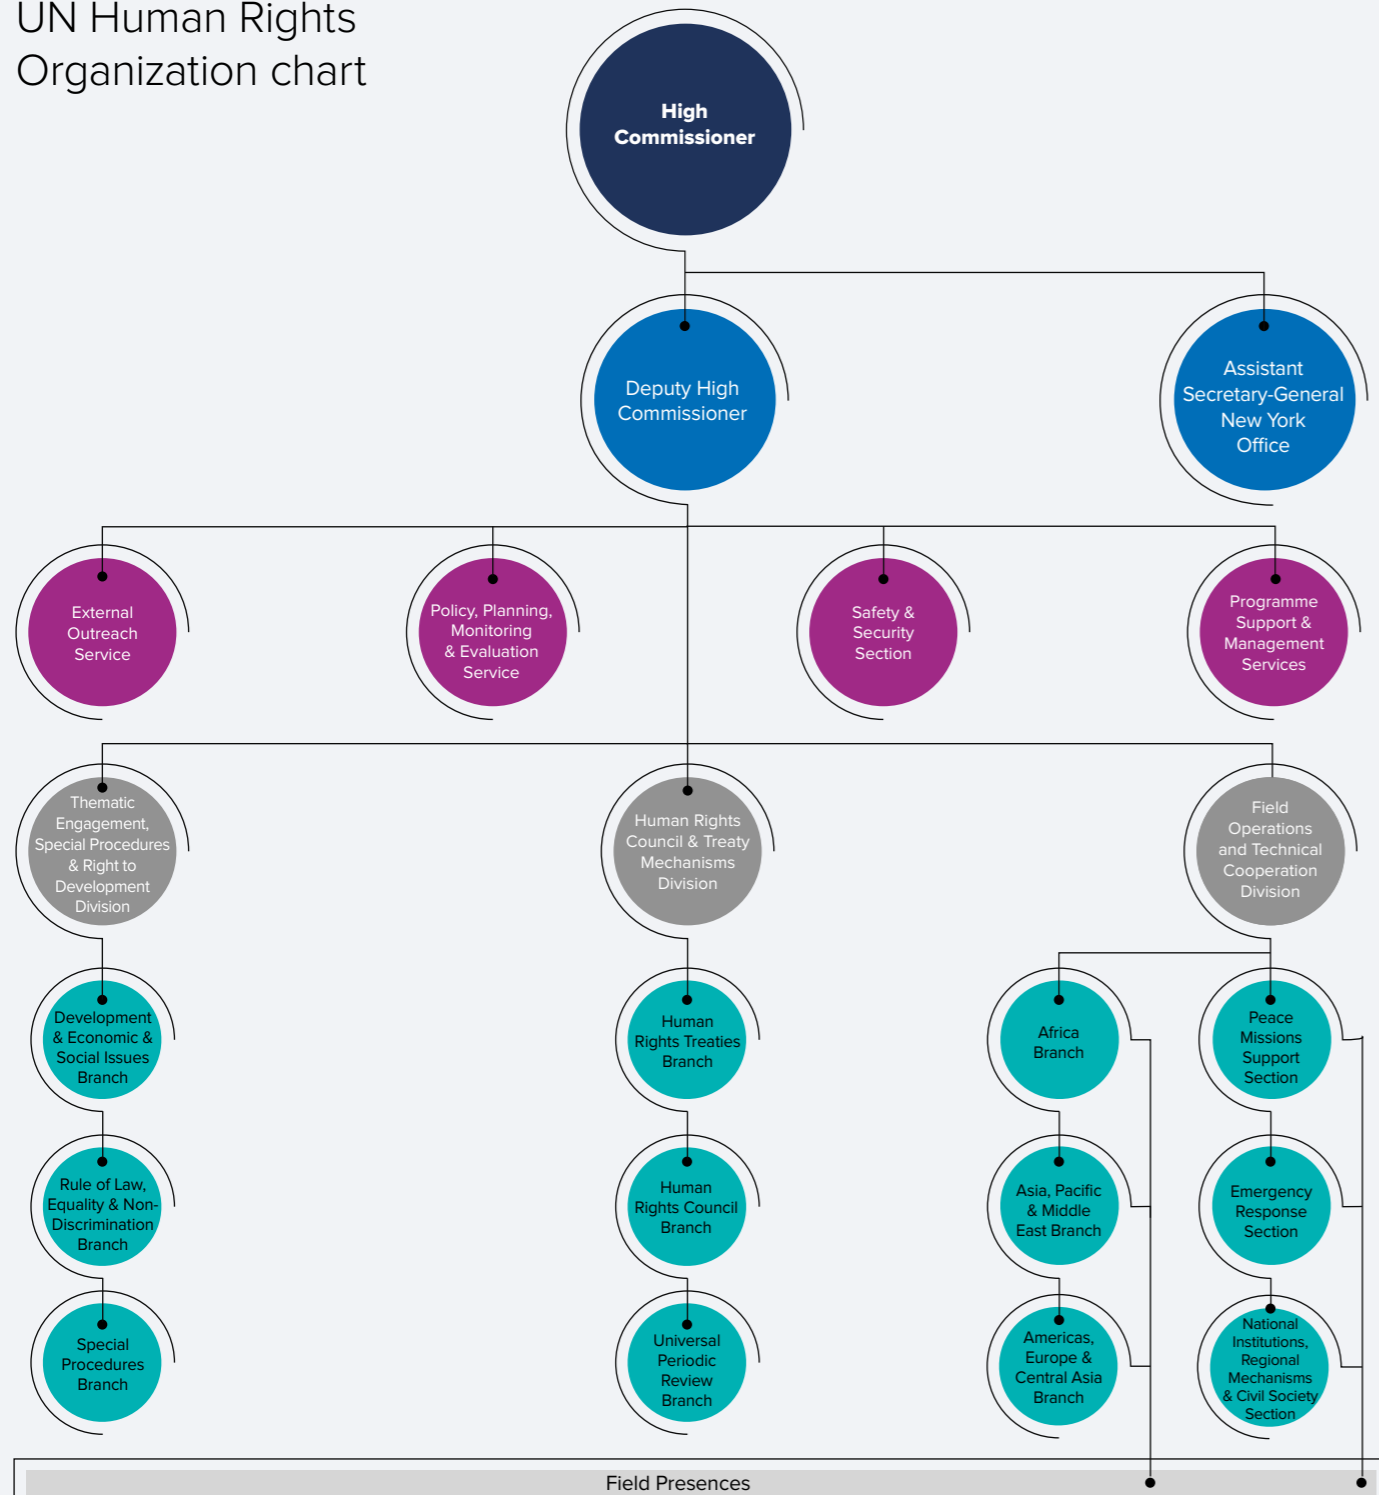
UN Human Rights Organization chart

High Commissioner

Deputy High Commissioner

Assistant Secretary-General New York Office

External Outreach Service

Policy, Planning, Monitoring & Evaluation Service

Safety & Security Section

Programme Support & Management Services

Thematic Engagement, Special Procedures & Right to Development Division

Human Rights Council & Treaty Mechanisms Division

Field Operations and Technical Cooperation Division

Development & Economic & Social Issues Branch

Rule of Law, Equality & Non-Discrimination Branch

Special Procedures Branch

Human Rights Treaties Branch

Human Rights Council Branch

Universal Periodic Review Branch

Africa Branch

Asia, Pacific & Middle East Branch

Americas, Europe & Central Asia Branch

Peace Missions Support Section

Emergency Response Section

National Institutions, Regional Mechanisms & Civil Society Section

Field Presences